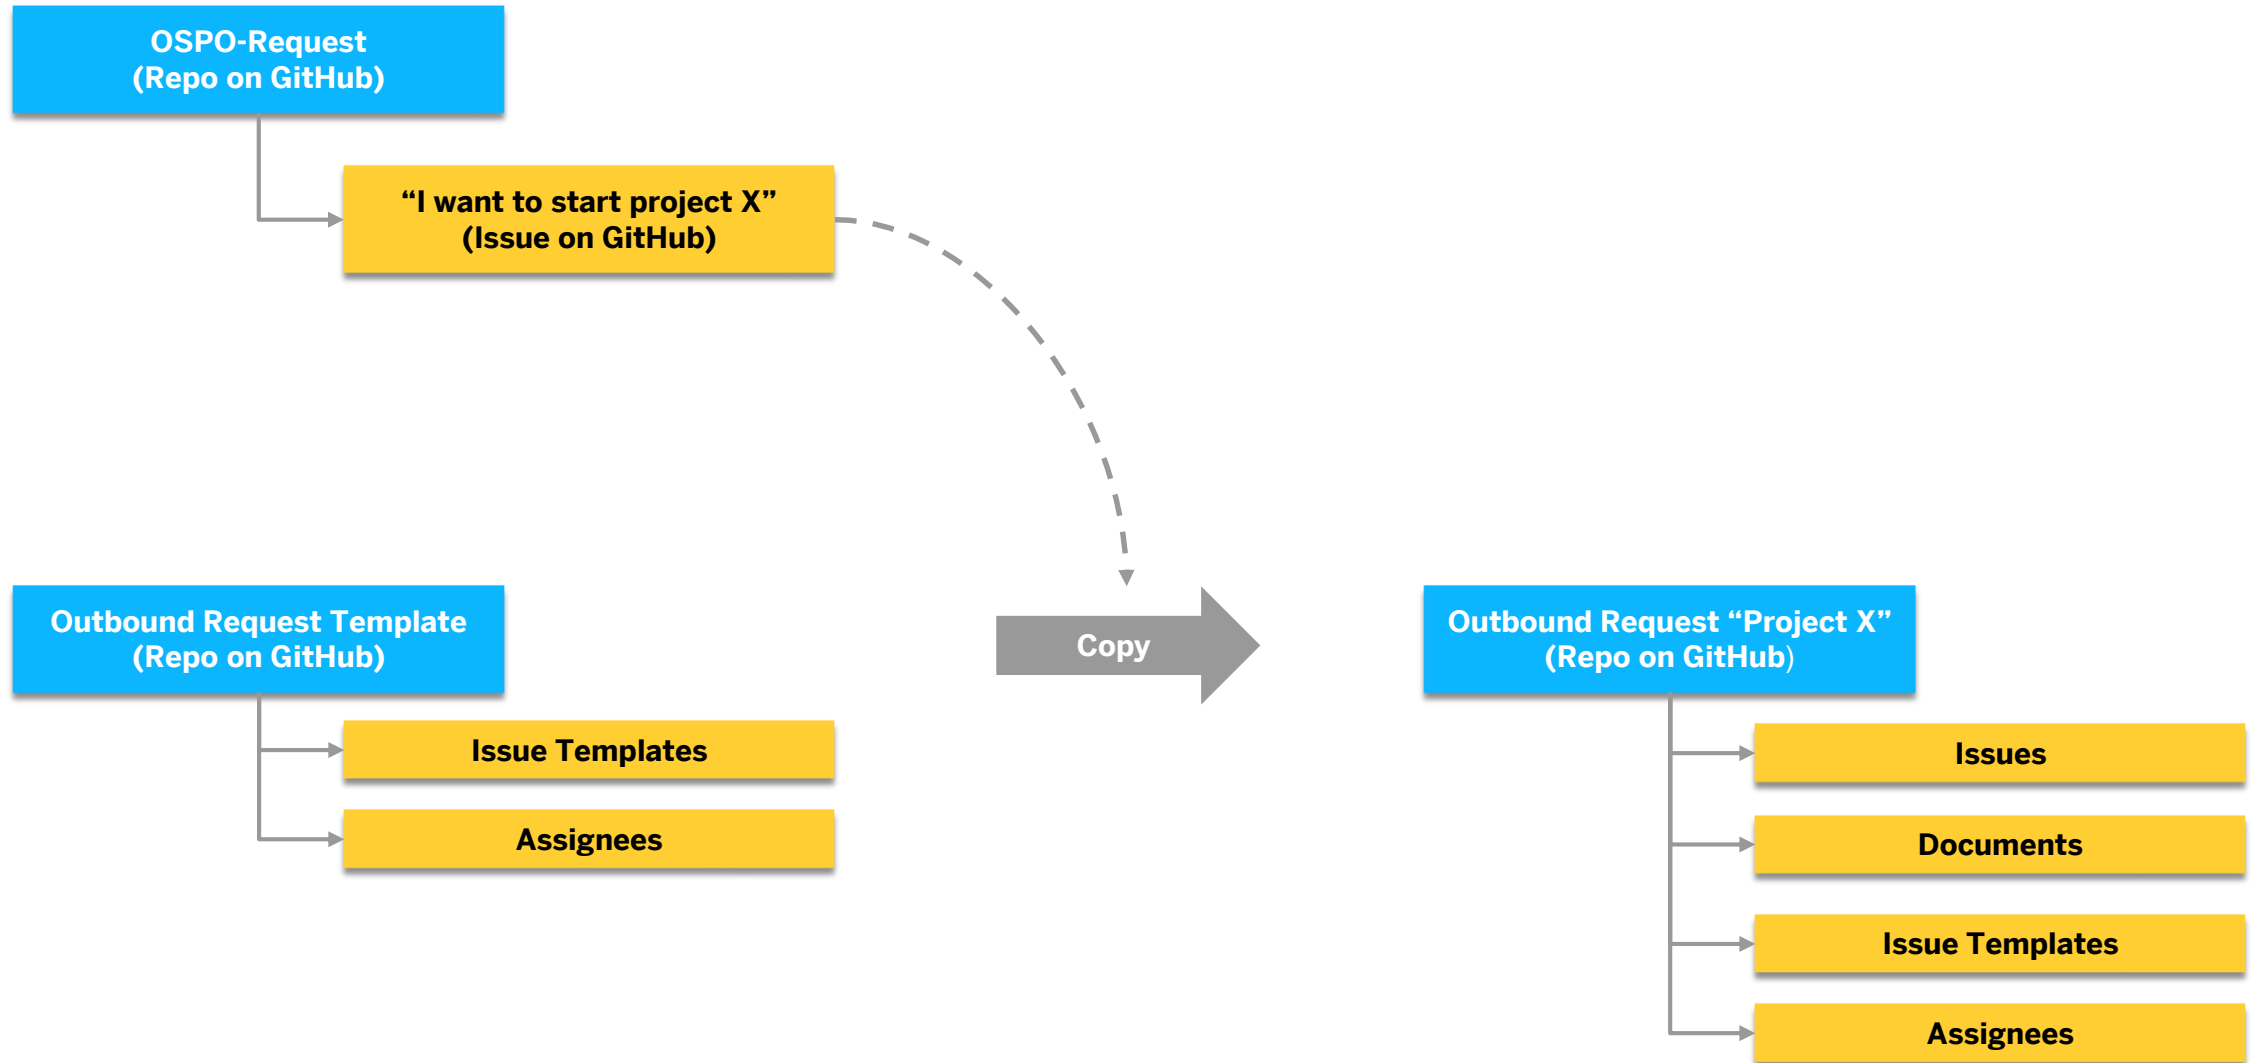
OSPO-Request
(Repo on GitHub)

“I want to start project X”
(Issue on GitHub)

Outbound Request Template
(Repo on GitHub)

Issue Templates

Assignees

Copy

Outbound Request “Project X”
(Repo on GitHub)

Issues

Documents

Issue Templates

Assignees